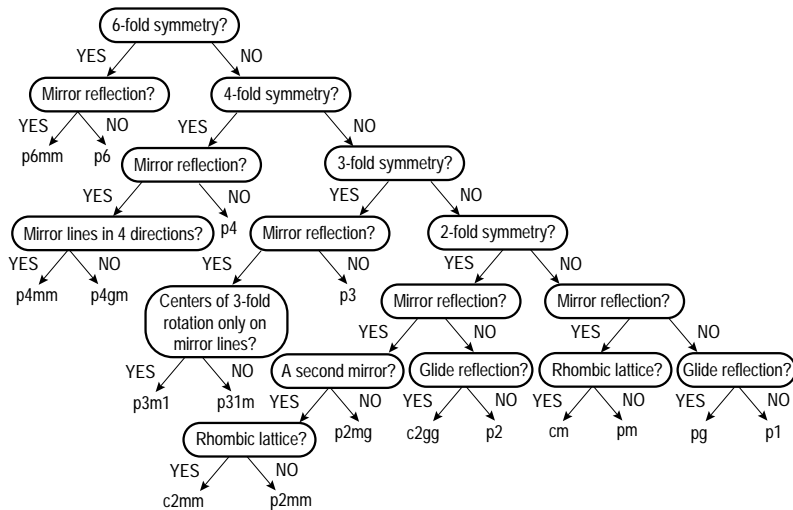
6-fold symmetry?
YES
NO
Mirror reflection?
YES
NO
p6mm
p6
4-fold symmetry?
YES
NO
Mirror reflection?
YES
NO
p4
Mirror lines in 4 directions?
YES
NO
p4mm
p4gm
3-fold symmetry?
YES
NO
Mirror reflection?
YES
NO
p3
Centers of 3-fold rotation only on mirror lines?
YES
NO
p3m1
p31m
2-fold symmetry?
YES
NO
Mirror reflection?
YES
NO
A second mirror?
YES
NO
p2mg
Rhombic lattice?
YES
NO
c2mm
p2mm
Glide reflection?
YES
NO
c2gg
p2
Mirror reflection?
YES
NO
Rhombic lattice?
YES
NO
cm
pm
Glide reflection?
YES
NO
pg
p1